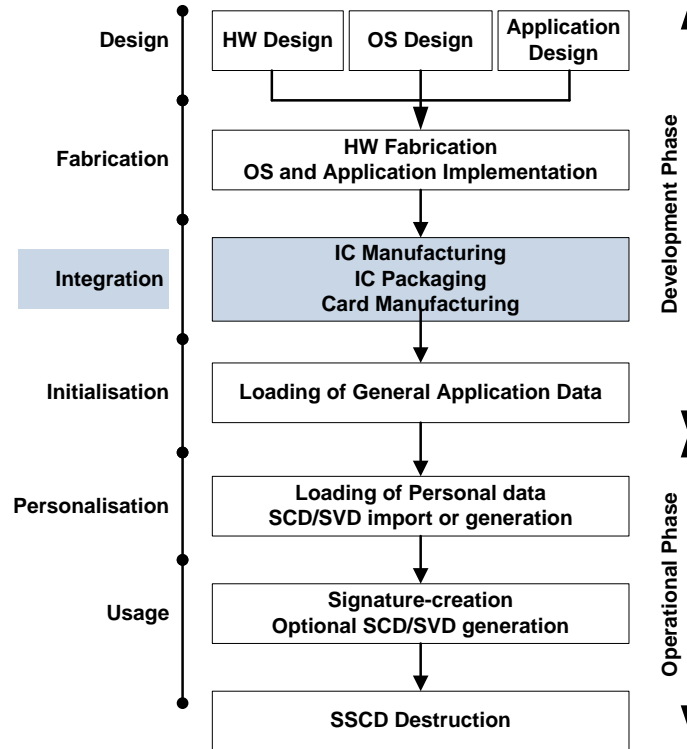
Design

HW Design

OS Design

Application Design

Fabrication

HW Fabrication
OS and Application Implementation

Integration

IC Manufacturing
IC Packaging
Card Manufacturing

Initialisation

Loading of General Application Data

Personalisation

Loading of Personal data
SCD/SVD import or generation

Usage

Signature-creation
Optional SCD/SVD generation

SSCD Destruction

Development Phase

Operational Phase